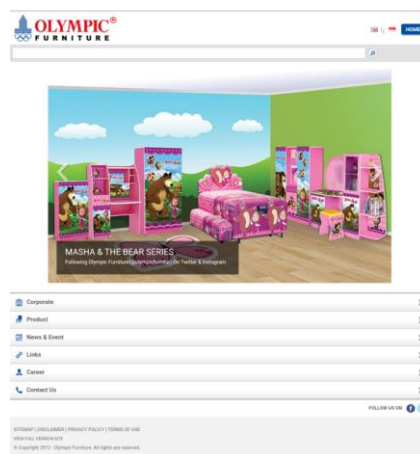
OLYMPIC®
FURNITURE

HOME

MASHA & THE BEAR SERIES
Following Olympic Furniture @olympicfurniture On Twitter & Instagram

Corporate
Product
News & Event
Links
Career
Contact Us

FOLLOW US ON

SITEMAP | DISCLAIMER | PRIVACY POLICY | TERMS OF USE
VIEW FULL VERSION SITE
© Copyright 2013 - Olympic Furniture. All rights are reserved.